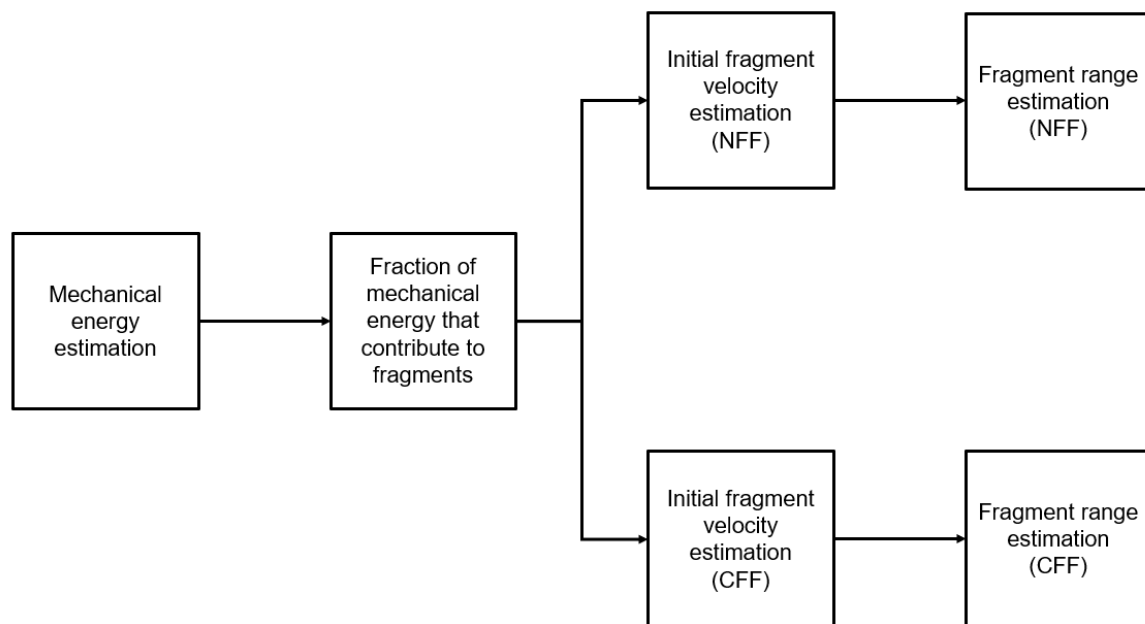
Mechanical energy estimation

Fraction of mechanical energy that contribute to fragments

Initial fragment velocity estimation (NFF)

Fragment range estimation (NFF)

Initial fragment velocity estimation (CFF)

Fragment range estimation (CFF)